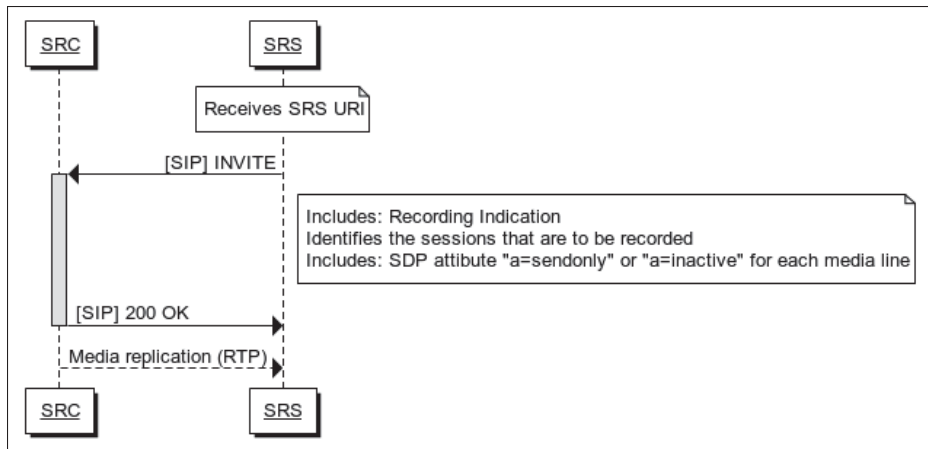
SRC

SRS

Receives SRS URI

[SIP] INVITE

Includes: Recording Indication
Identifies the sessions that are to be recorded
Includes: SDP attibute "a=sendonly" or "a=inactive" for each media line

[SIP] 200 OK

Media replication (RTP)

SRC

SRS